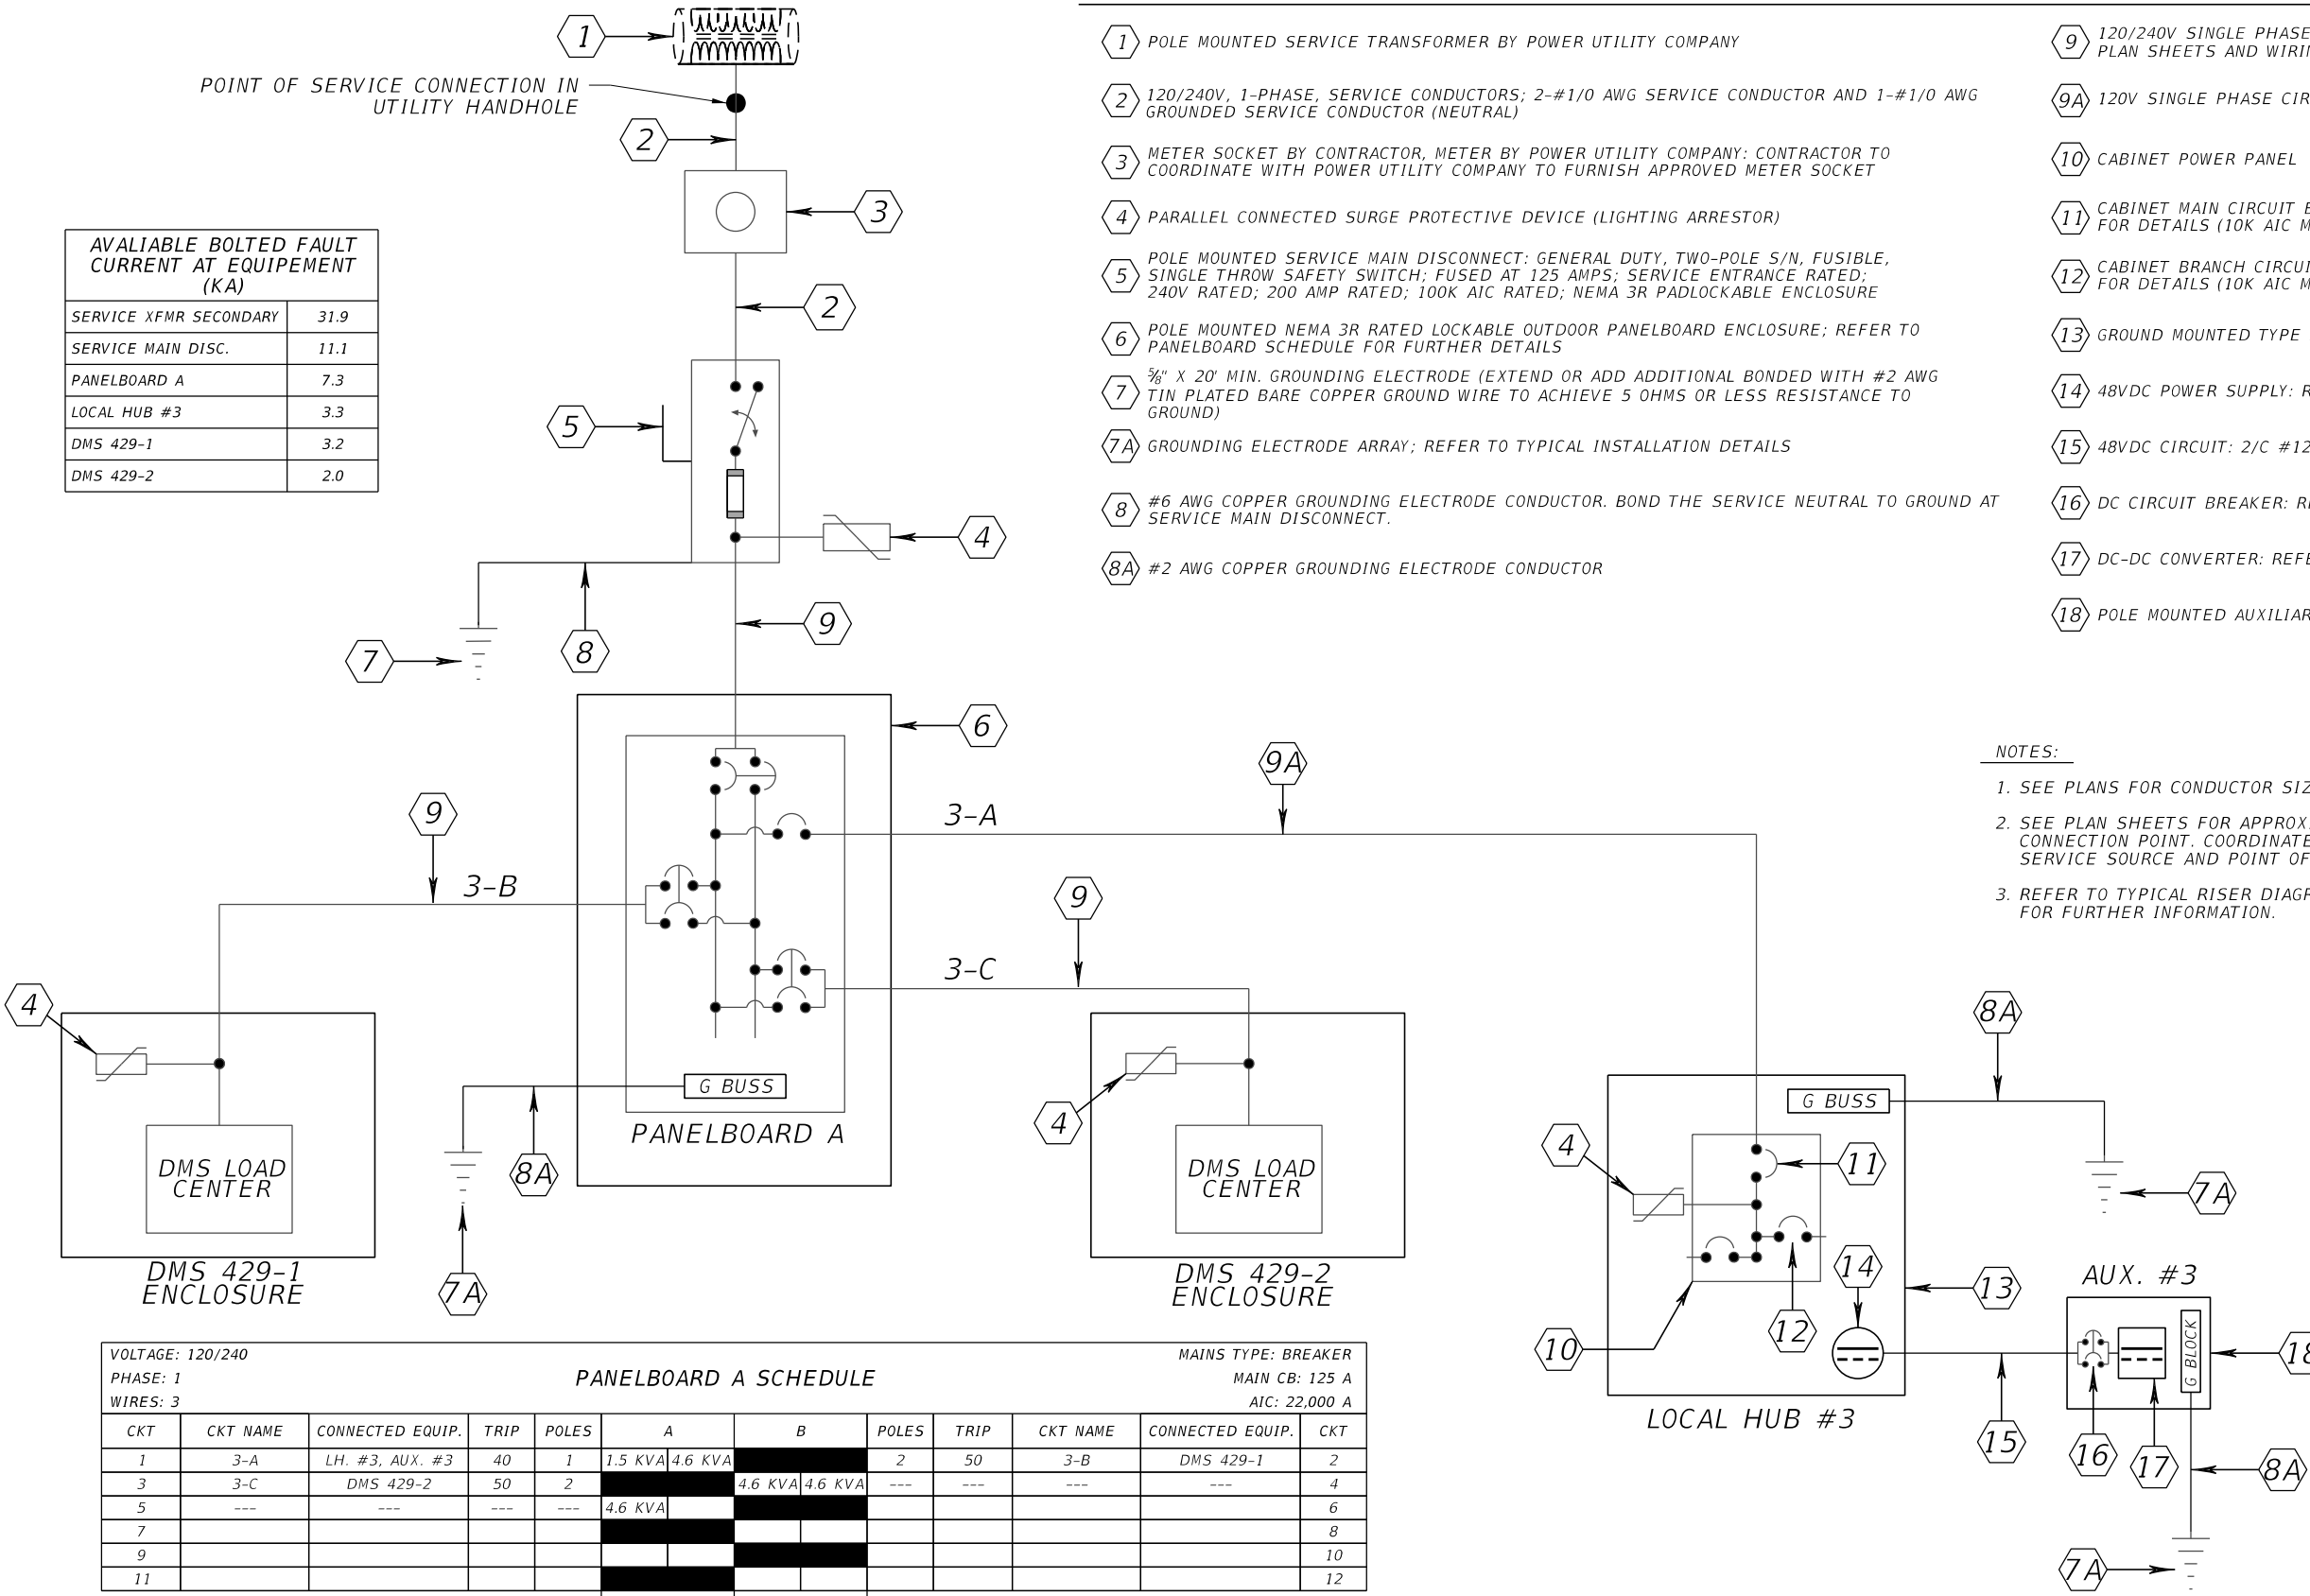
1

POINT OF SERVICE CONNECTION IN UTILITY HANDHOLE

2

3

2

5

4

9

7

8

6

9A

3-A

9

3-B

9

3-C

4

4

G BUSS

PANELBOARD A

DMS LOAD CENTER

DMS LOAD CENTER

DMS 429-1 ENCLOSURE

DMS 429-2 ENCLOSURE

8A

7A

AVALIABLE BOLTED FAULT CURRENT AT EQUIPEMENT (KA)

| | |
|---|---|
| SERVICE XFMR SECONDARY | 31.9 |
| SERVICE MAIN DISC. | 11.1 |
| PANELBOARD A | 7.3 |
| LOCAL HUB #3 | 3.3 |
| DMS 429-1 | 3.2 |
| DMS 429-2 | 2.0 |

1 POLE MOUNTED SERVICE TRANSFORMER BY POWER UTILITY COMPANY

2 120/240V, 1-PHASE, SERVICE CONDUCTORS; 2-#1/0 AWG SERVICE CONDUCTOR AND 1-#1/0 AWG GROUNDED SERVICE CONDUCTOR (NEUTRAL)

3 METER SOCKET BY CONTRACTOR, METER BY POWER UTILITY COMPANY: CONTRACTOR TO COORDINATE WITH POWER UTILITY COMPANY TO FURNISH APPROVED METER SOCKET

4 PARALLEL CONNECTED SURGE PROTECTIVE DEVICE (LIGHTING ARRESTOR)

5 POLE MOUNTED SERVICE MAIN DISCONNECT: GENERAL DUTY, TWO-POLE S/N, FUSIBLE, SINGLE THROW SAFETY SWITCH; FUSED AT 125 AMPS; SERVICE ENTRANCE RATED; 240V RATED; 200 AMP RATED; 100K AIC RATED; NEMA 3R PADLOCKABLE ENCLOSURE

6 POLE MOUNTED NEMA 3R RATED LOCKABLE OUTDOOR PANELBOARD ENCLOSURE; REFER TO PANELBOARD SCHEDULE FOR FURTHER DETAILS

7 ⅝" X 20' MIN. GROUNDING ELECTRODE (EXTEND OR ADD ADDITIONAL BONDED WITH #2 AWG TIN PLATED BARE COPPER GROUND WIRE TO ACHIEVE 5 OHMS OR LESS RESISTANCE TO GROUND)

7A GROUNDING ELECTRODE ARRAY; REFER TO TYPICAL INSTALLATION DETAILS

8 #6 AWG COPPER GROUNDING ELECTRODE CONDUCTOR. BOND THE SERVICE NEUTRAL TO GROUND AT SERVICE MAIN DISCONNECT.

8A #2 AWG COPPER GROUNDING ELECTRODE CONDUCTOR

9 120/240V SINGLE PHASE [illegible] PLAN SHEETS AND WIRI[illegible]

9A 120V SINGLE PHASE CIR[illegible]

10 CABINET POWER PANEL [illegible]

11 CABINET MAIN CIRCUIT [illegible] FOR DETAILS (10K AIC M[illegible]

12 CABINET BRANCH CIRCU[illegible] FOR DETAILS (10K AIC M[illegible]

13 GROUND MOUNTED TYPE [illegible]

14 48VDC POWER SUPPLY: R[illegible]

15 48VDC CIRCUIT: 2/C #12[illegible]

16 DC CIRCUIT BREAKER: R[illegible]

17 DC-DC CONVERTER: REF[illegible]

18 POLE MOUNTED AUXILIAR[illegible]

NOTES:

1. SEE PLANS FOR CONDUCTOR SIZ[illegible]

2. SEE PLAN SHEETS FOR APPROX. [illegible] CONNECTION POINT. COORDINATE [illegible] SERVICE SOURCE AND POINT OF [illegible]

3. REFER TO TYPICAL RISER DIAGR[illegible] FOR FURTHER INFORMATION.

8A

G BUSS

4

11

7A

14

13

12

10

LOCAL HUB #3

AUX. #3

G BLOCK

18

15

16

17

8A

7A

VOLTAGE: 120/240
PHASE: 1
WIRES: 3

PANELBOARD A SCHEDULE

MAINS TYPE: BREAKER
MAIN CB: 125 A
AIC: 22,000 A

| CKT | CKT NAME | CONNECTED EQUIP. | TRIP | POLES | A | A | B | B | POLES | TRIP | CKT NAME | CONNECTED EQUIP. | CKT |
|---|---|---|---|---|---|---|---|---|---|---|---|---|---|
| 1 | 3-A | LH. #3, AUX. #3 | 40 | 1 | 1.5 KVA | 4.6 KVA | | | 2 | 50 | 3-B | DMS 429-1 | 2 |
| 3 | 3-C | DMS 429-2 | 50 | 2 | | | 4.6 KVA | 4.6 KVA | --- | --- | --- | --- | 4 |
| 5 | --- | --- | --- | --- | 4.6 KVA | | | | | | | | 6 |
| 7 | | | | | | | | | | | | | 8 |
| 9 | | | | | | | | | | | | | 10 |
| 11 | | | | | | | | | | | | | 12 |